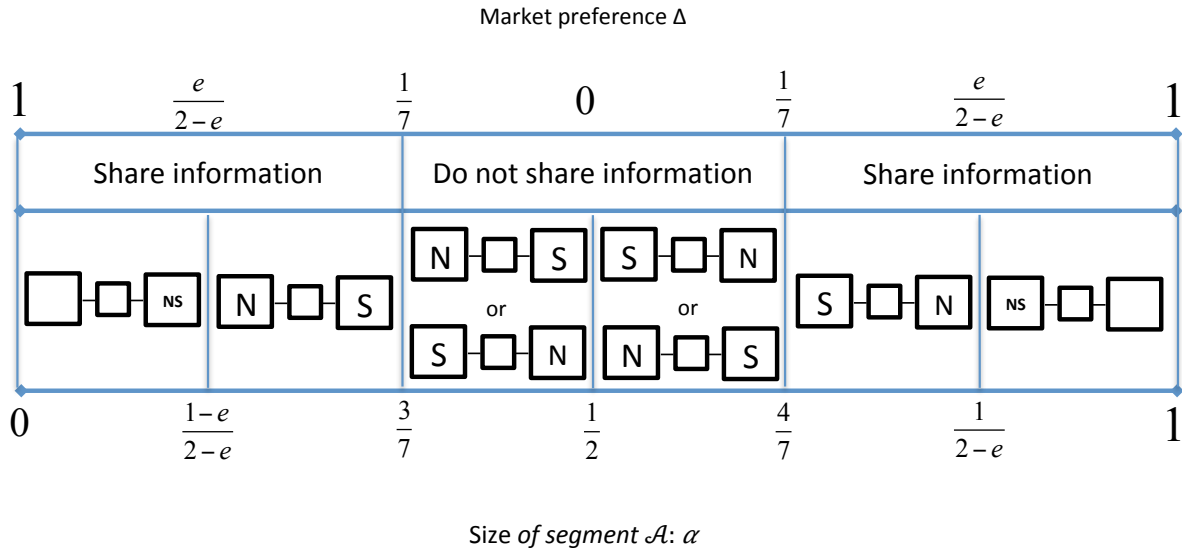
Market preference Δ

1 $\frac{e}{2-e}$ $\frac{1}{7}$ 0 $\frac{1}{7}$ $\frac{e}{2-e}$ 1

| Share information | Do not share information | Share information |
|---|---|---|

NS N S

N S S N
or or
S N N S

S N NS

0 $\frac{1-e}{2-e}$ $\frac{3}{7}$ $\frac{1}{2}$ $\frac{4}{7}$ $\frac{1}{2-e}$ 1

Size of segment $\mathcal{A}$: $\alpha$